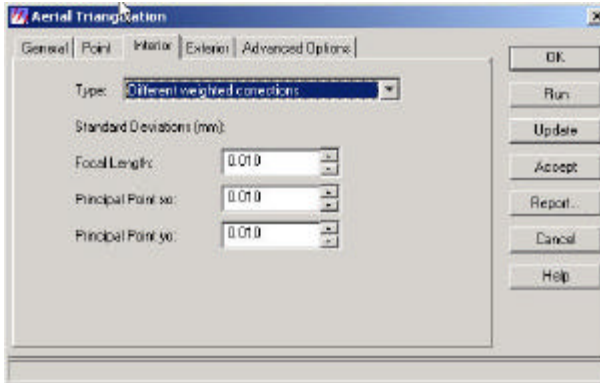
Aerial Triangulation

General | Point | Interior | Exterior | Advanced Options

Type: Different weighted corrections

Standard Deviations (mm):

Focal Length: 0.010

Principal Point xo: 0.010

Principal Point yo: 0.010

OK

Run

Update

Accept

Report...

Cancel

Help